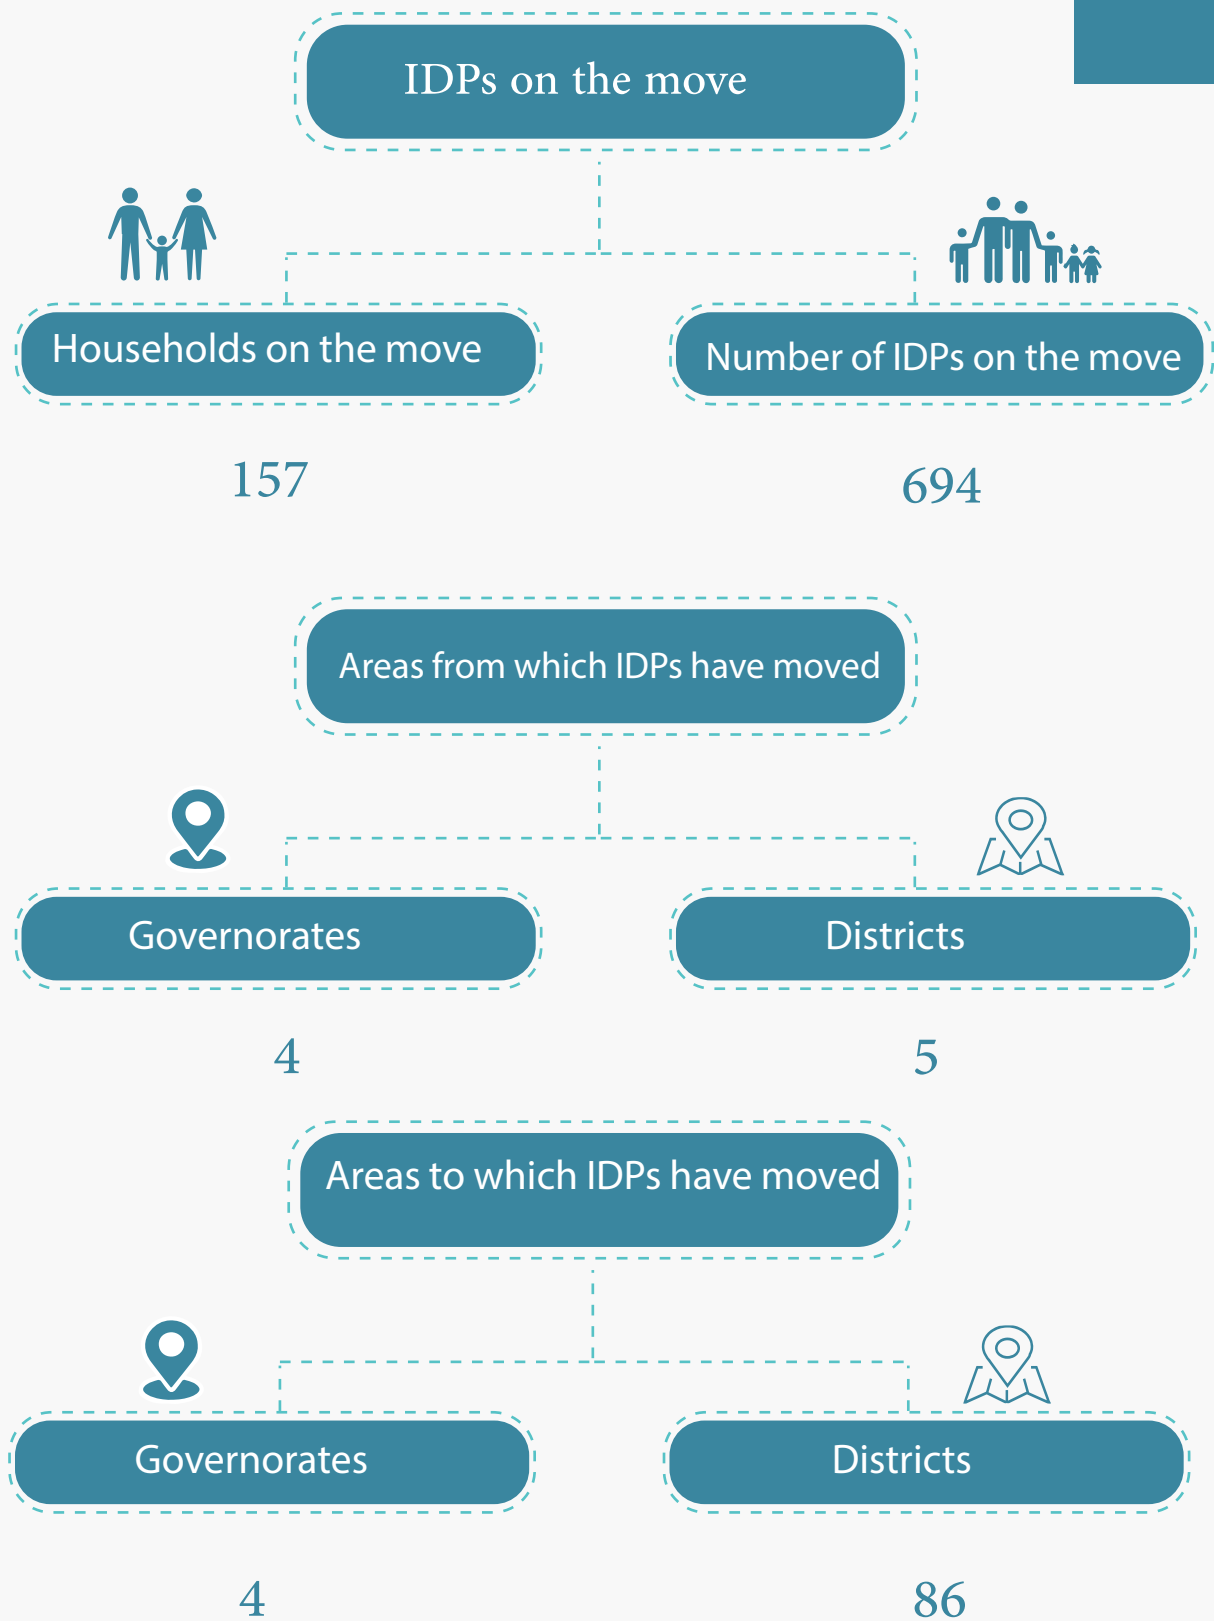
IDPs on the move

Households on the move

157

Number of IDPs on the move

694

Areas from which IDPs have moved

Governorates

4

Districts

5

Areas to which IDPs have moved

Governorates

4

Districts

86